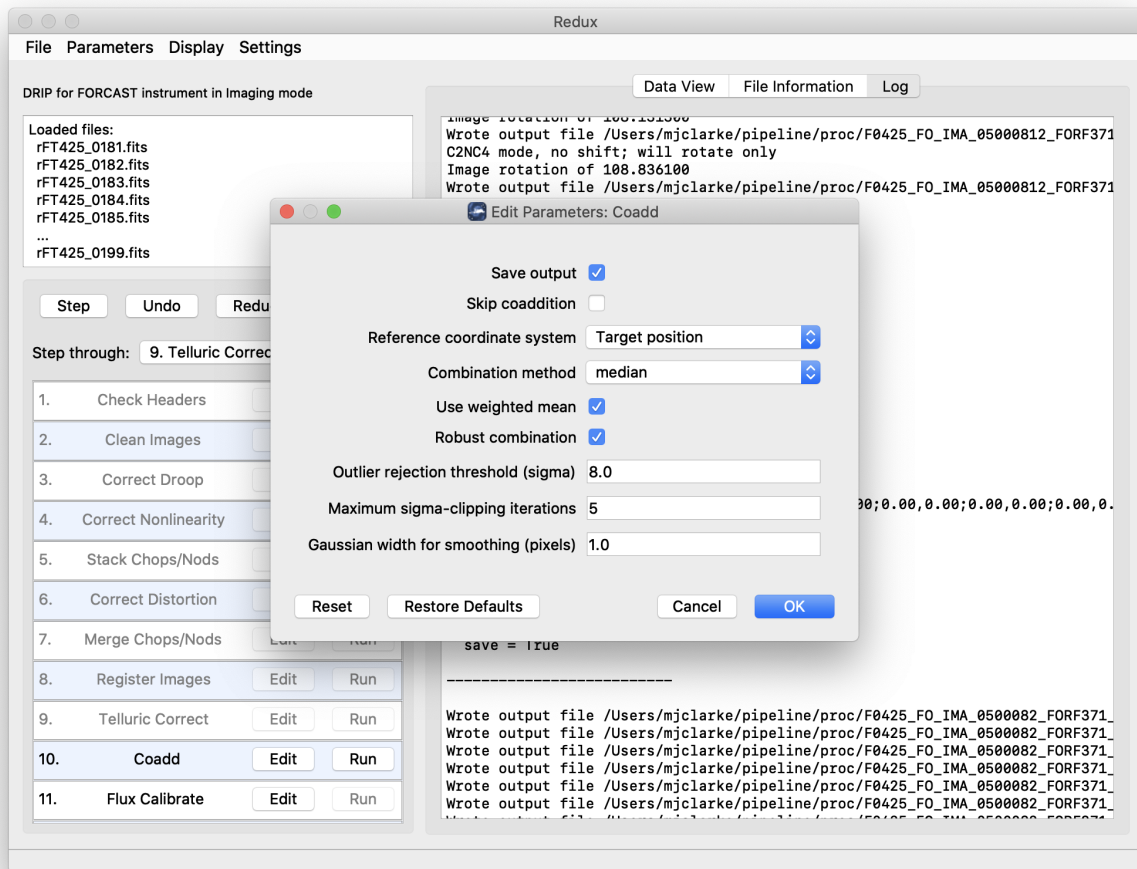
Redux

File Parameters Display Settings

DRIP for FORCAST instrument in Imaging mode

Loaded files:
rFT425_0181.fits
rFT425_0182.fits
rFT425_0183.fits
rFT425_0184.fits
rFT425_0185.fits
...
rFT425_0199.fits

Step Undo Redu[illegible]

Step through: 9. Telluric Correc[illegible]

| | | | |
|---|---|---|---|
| 1. | Check Headers | | |
| 2. | Clean Images | | |
| 3. | Correct Droop | | |
| 4. | Correct Nonlinearity | | |
| 5. | Stack Chops/Nods | | |
| 6. | Correct Distortion | | |
| 7. | Merge Chops/Nods | Edit | Run |
| 8. | Register Images | Edit | Run |
| 9. | Telluric Correct | Edit | Run |
| 10. | Coadd | Edit | Run |
| 11. | Flux Calibrate | Edit | Run |

Data View File Information Log

Image rotation of 108.131300
Wrote output file /Users/mjclarke/pipeline/proc/F0425_FO_IMA_05000812_FORF371
C2NC4 mode, no shift; will rotate only
Image rotation of 108.836100
Wrote output file /Users/mjclarke/pipeline/proc/F0425_FO_IMA_05000812_FORF371

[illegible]00;0.00,0.00;0.00,0.00;0.00,0.

save = True

--------------------------

Wrote output file /Users/mjclarke/pipeline/proc/F0425_FO_IMA_0500082_FORF371_
Wrote output file /Users/mjclarke/pipeline/proc/F0425_FO_IMA_0500082_FORF371_
Wrote output file /Users/mjclarke/pipeline/proc/F0425_FO_IMA_0500082_FORF371_
Wrote output file /Users/mjclarke/pipeline/proc/F0425_FO_IMA_0500082_FORF371_
Wrote output file /Users/mjclarke/pipeline/proc/F0425_FO_IMA_0500082_FORF371_
Wrote output file /Users/mjclarke/pipeline/proc/F0425_FO_IMA_0500082_FORF371_

Edit Parameters: Coadd

Save output
Skip coaddition
Reference coordinate system Target position
Combination method median
Use weighted mean
Robust combination
Outlier rejection threshold (sigma) 8.0
Maximum sigma-clipping iterations 5
Gaussian width for smoothing (pixels) 1.0

Reset Restore Defaults Cancel OK